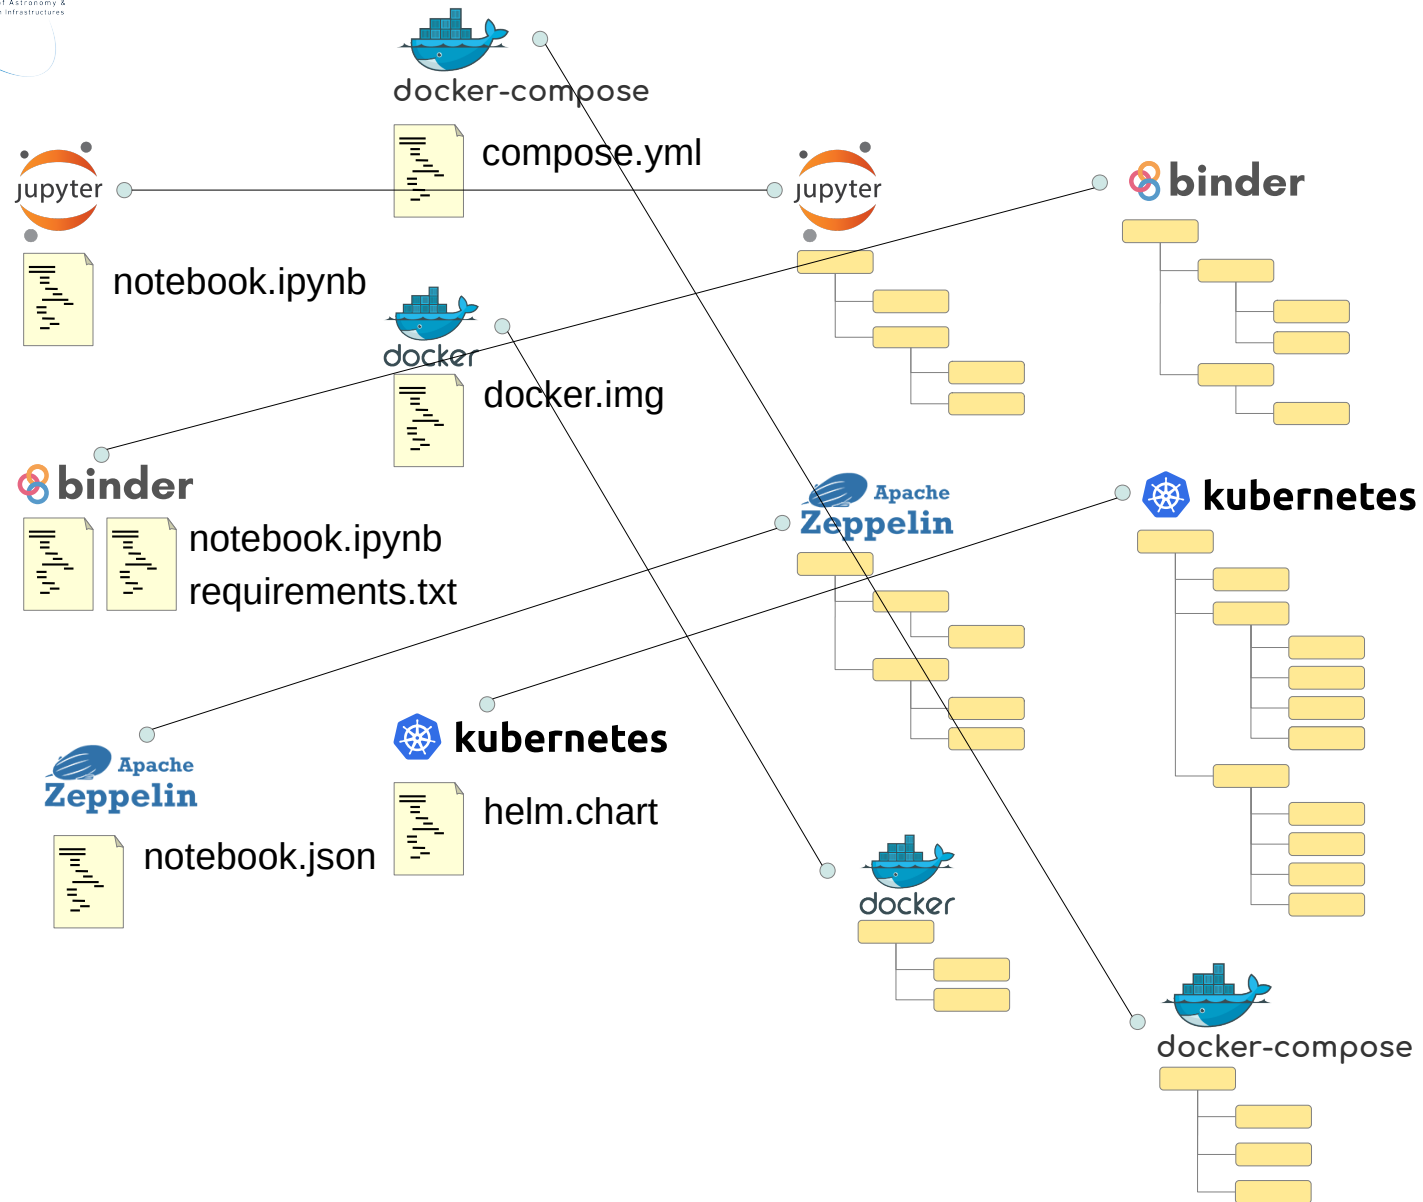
f Astronomy &
Infrastructures

docker-compose

compose.yml

jupyter

jupyter

binder

notebook.ipynb

docker

docker.img

binder

notebook.ipynb
requirements.txt

Apache Zeppelin

kubernetes

kubernetes

helm.chart

Apache Zeppelin

notebook.json

docker

docker-compose